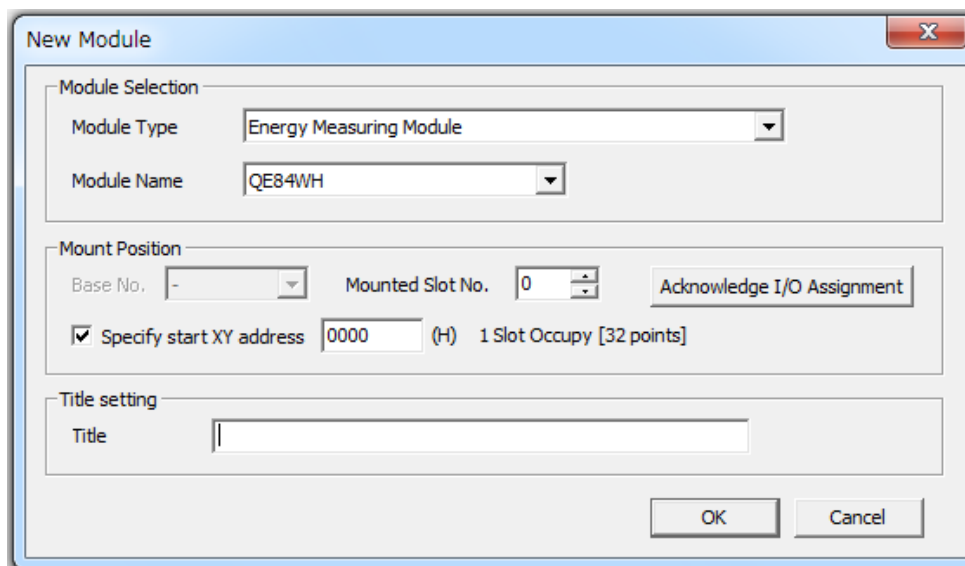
New Module

Module Selection

Module Type Energy Measuring Module

Module Name QE84WH

Mount Position

Base No. -

Mounted Slot No. 0

Acknowledge I/O Assignment

Specify start XY address 0000 (H) 1 Slot Occupy [32 points]

Title setting

Title

OK

Cancel